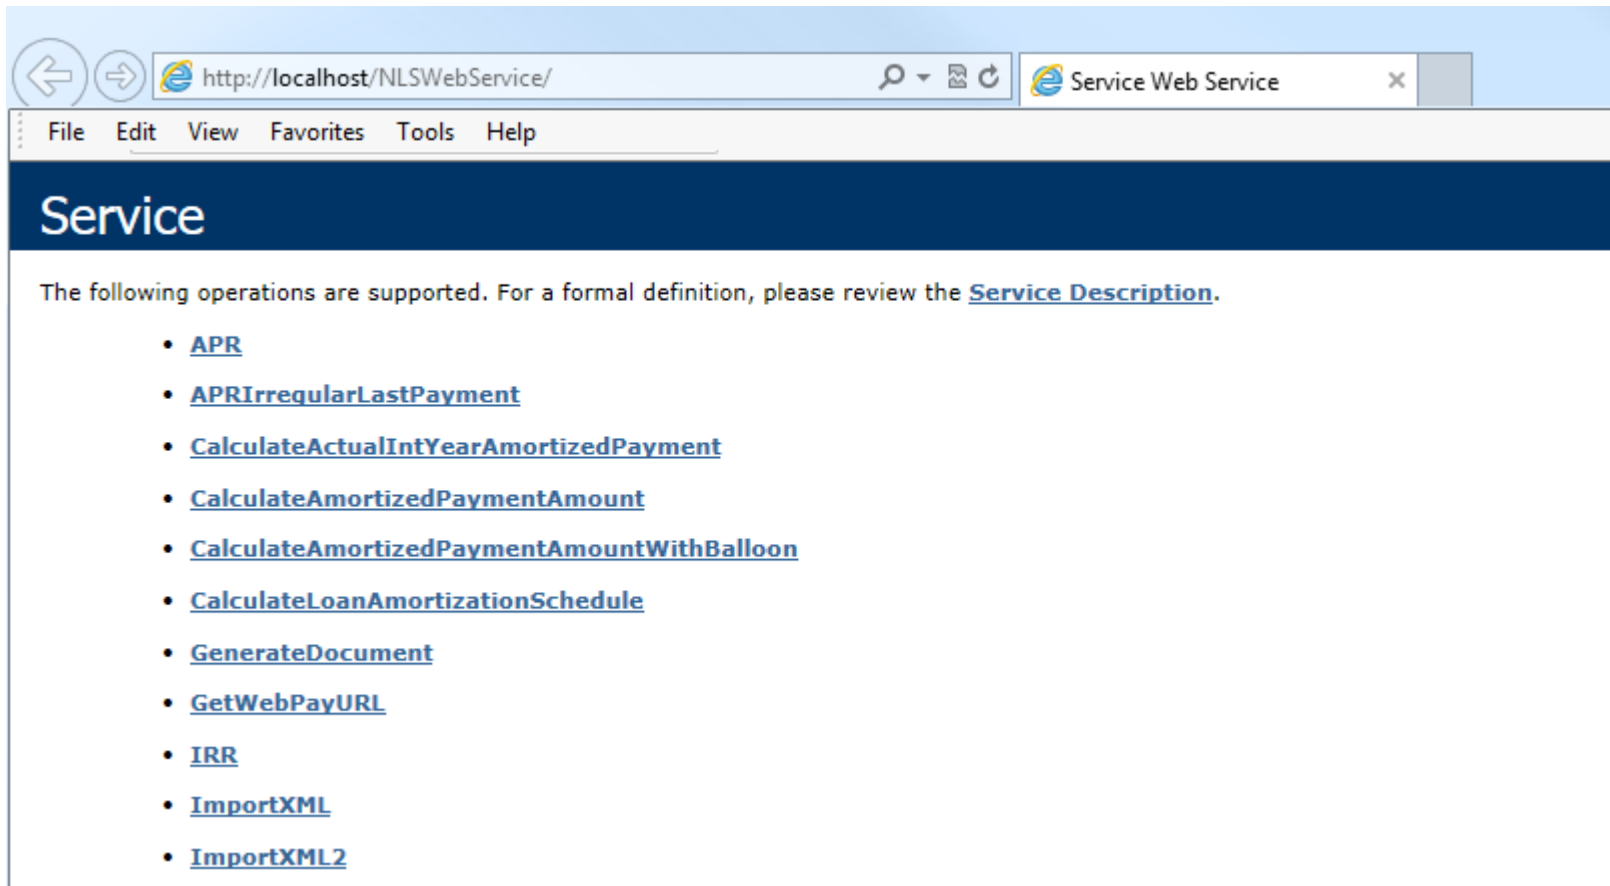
http://localhost/NLSWebService/

Service Web Service

File Edit View Favorites Tools Help

Service

The following operations are supported. For a formal definition, please review the Service Description.

- APR
- APRIrregularLastPayment
- CalculateActualIntYearAmortizedPayment
- CalculateAmortizedPaymentAmount
- CalculateAmortizedPaymentAmountWithBalloon
- CalculateLoanAmortizationSchedule
- GenerateDocument
- GetWebPayURL
- IRR
- ImportXML
- ImportXML2